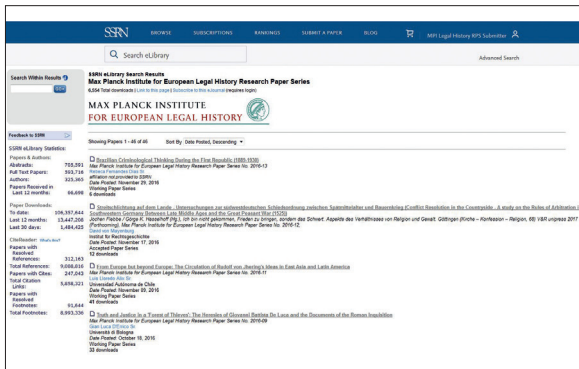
SSRN BROWSE SUBSCRIPTIONS RANKINGS SUBMIT A PAPER BLOG MPI Legal History RPS Submitter

Search eLibrary

Advanced Search

Search Within Results

SSRN eLibrary Search Results
Max Planck Institute for European Legal History Research Paper Series
6,554 Total downloads | Link to this page | Subscribe to this e-Journal (requires login)

MAX PLANCK INSTITUTE
FOR EUROPEAN LEGAL HISTORY

Feedback to SSRN

SSRN eLibrary Statistics:

Papers & Authors:
Abstracts: 755,591
Full Text Papers: 393,716
Authors: 325,365
Papers Received in Last 12 months: 66,699

Paper Downloads:
To date: 106,397,644
Last 12 months: 13,447,208
Last 30 days: 1,484,425

CiteReader: What's this?
Papers with Resolved References: 312,163
Total References: 9,080,610
Papers with Cites: 247,043
Total Citation Links: 5,498,321
Papers with Resolved Footnotes: 91,844
Total Footnotes: 8,993,336

Showing Papers 1 - 46 of 46 Sort By: Date Posted, Descending

Brazilian Criminological Thinking During the First Republic (1889-1930)
Max Planck Institute for European Legal History Research Paper Series No. 2016-13
Rebeca Fernandes Dias Sr
affiliation not provided to SSRN
Date Posted: November 29, 2016
Working Paper Series
6 downloads

Streitschlichtung auf dem Lande : Untersuchungen zur südwestdeutschen Schiedsordnung zwischen Spätmittelalter und Bauernkrieg (Conflict Resolution in the Countryside : A study on the Rules of Arbitration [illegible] Southwestern Germany Between Late Middle Ages and the Great Peasant War (1525)
Jochen Flebbe / Görge K. Hasselhoff (Hg.), Ich bin nicht gekommen, Frieden zu bringen, sondern das Schwert. Aspekte des Verhältnisses von Religion und Gewalt. Göttingen (Kirche – Konfession – Religion, 68) V&R unipress 2017 (Forthcoming), Max Planck Institute for European Legal History Research Paper Series No. 2016-12
David von Mayenburg
Institut für Rechtsgeschichte
Date Posted: November 17, 2016
Accepted Paper Series
12 downloads

From Europe but beyond Europe: The Circulation of Rudolf von Jhering's Ideas in East Asia and Latin America
Max Planck Institute for European Legal History Research Paper Series No. 2016-11
Luis Lloredo Alix Sr
Universidad Autónoma de Chile
Date Posted: November 09, 2016
Working Paper Series
41 downloads

Truth and Justice in a 'Forest of Thieves': The Homilies of Giovanni Battista De Luca and the Documents of the Roman Inquisition
Max Planck Institute for European Legal History Research Paper Series No. 2016-09
Gian Luca D'Errico Sr
Università di Bologna
Date Posted: October 18, 2016
Working Paper Series
33 downloads